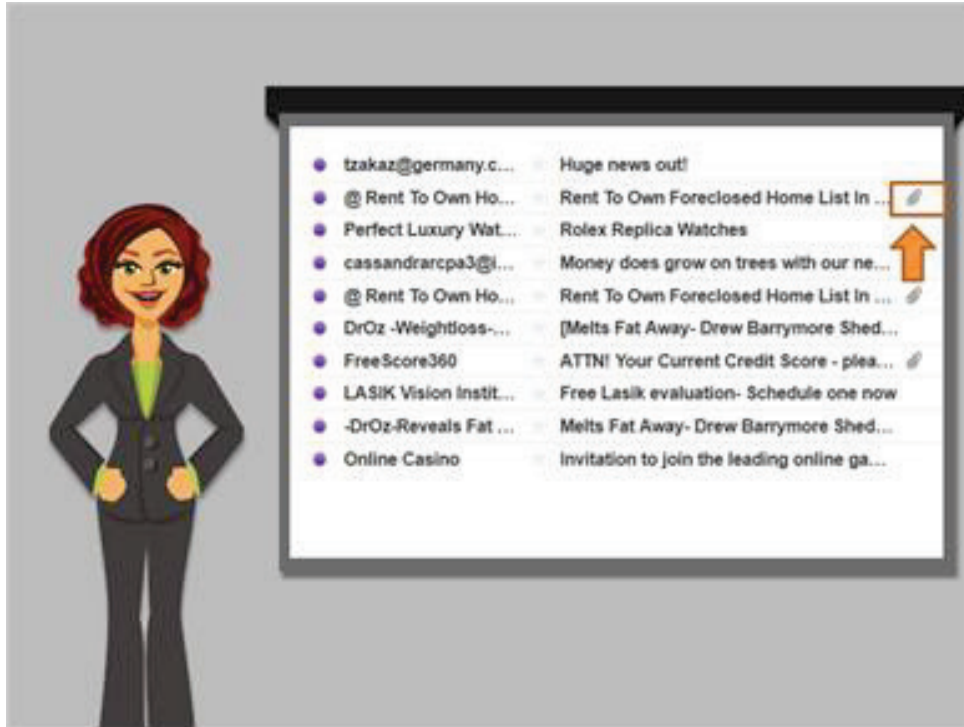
| | |
|---|---|
| tzakaz@germany.c... | Huge news out! |
| @ Rent To Own Ho... | Rent To Own Foreclosed Home List In ... |
| Perfect Luxury Wat... | Rolex Replica Watches |
| cassandrarcpa3@i... | Money does grow on trees with our ne... |
| @ Rent To Own Ho... | Rent To Own Foreclosed Home List In ... |
| DrOz -Weightloss-... | [Melts Fat Away- Drew Barrymore Shed... |
| FreeScore360 | ATTN! Your Current Credit Score - plea... |
| LASIK Vision Instit... | Free Lasik evaluation- Schedule one now |
| -DrOz-Reveals Fat ... | Melts Fat Away- Drew Barrymore Shed... |
| Online Casino | Invitation to join the leading online ga... |